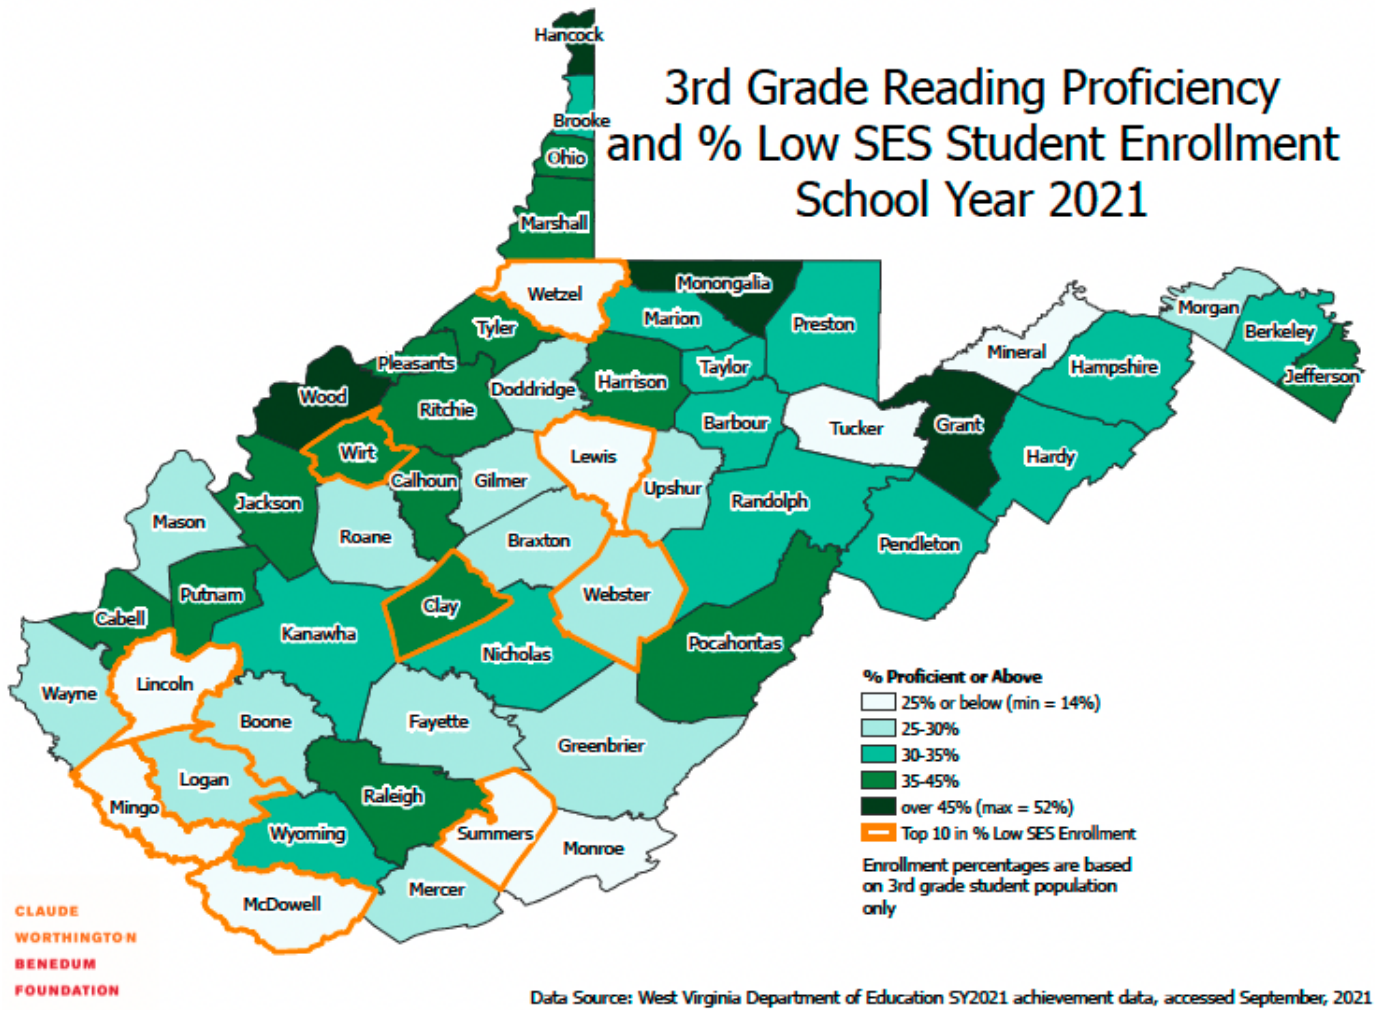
3rd Grade Reading Proficiency and % Low SES Student Enrollment School Year 2021

Hancock
Brooke
Ohio
Marshall
Wetzel
Monongalia
Marion
Preston
Tyler
Pleasants
Doddridge
Harrison
Taylor
Wood
Ritchie
Barbour
Tucker
Grant
Mineral
Hampshire
Morgan
Berkeley
Jefferson
Hardy
Wirt
Calhoun
Gilmer
Lewis
Upshur
Randolph
Jackson
Mason
Roane
Braxton
Pendleton
Putnam
Clay
Webster
Cabell
Kanawha
Nicholas
Pocahontas
Wayne
Lincoln
Boone
Fayette
Greenbrier
Logan
Mingo
Raleigh
Wyoming
Summers
Monroe
Mercer
McDowell

% Proficient or Above
25% or below (min = 14%)
25-30%
30-35%
35-45%
over 45% (max = 52%)
Top 10 in % Low SES Enrollment

Enrollment percentages are based on 3rd grade student population only

CLAUDE WORTHINGTON BENEDUM FOUNDATION

Data Source: West Virginia Department of Education SY2021 achievement data, accessed September, 2021